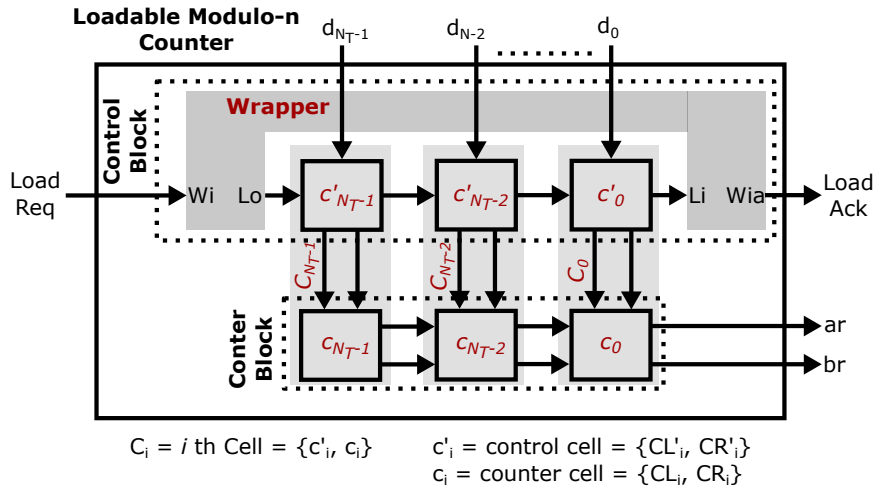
Loadable Modulo-n Counter

$d_{N_T-1}$

$d_{N-2}$

$d_0$

Control Block

Wrapper

Load Req

Wi

Lo

$c'_{N_T-1}$

$c'_{N_T-2}$

$c'_0$

Li

Wia

Load Ack

$C_{N_T-1}$

$C_{N_T-2}$

$C_0$

Conter Block

$c_{N_T-1}$

$c_{N_T-2}$

$c_0$

ar

br

$C_i$ = $i$ th Cell = {$c'_i$, $c_i$}

$c'_i$ = control cell = {$CL'_i$, $CR'_i$}

$c_i$ = counter cell = {$CL_i$, $CR_i$}